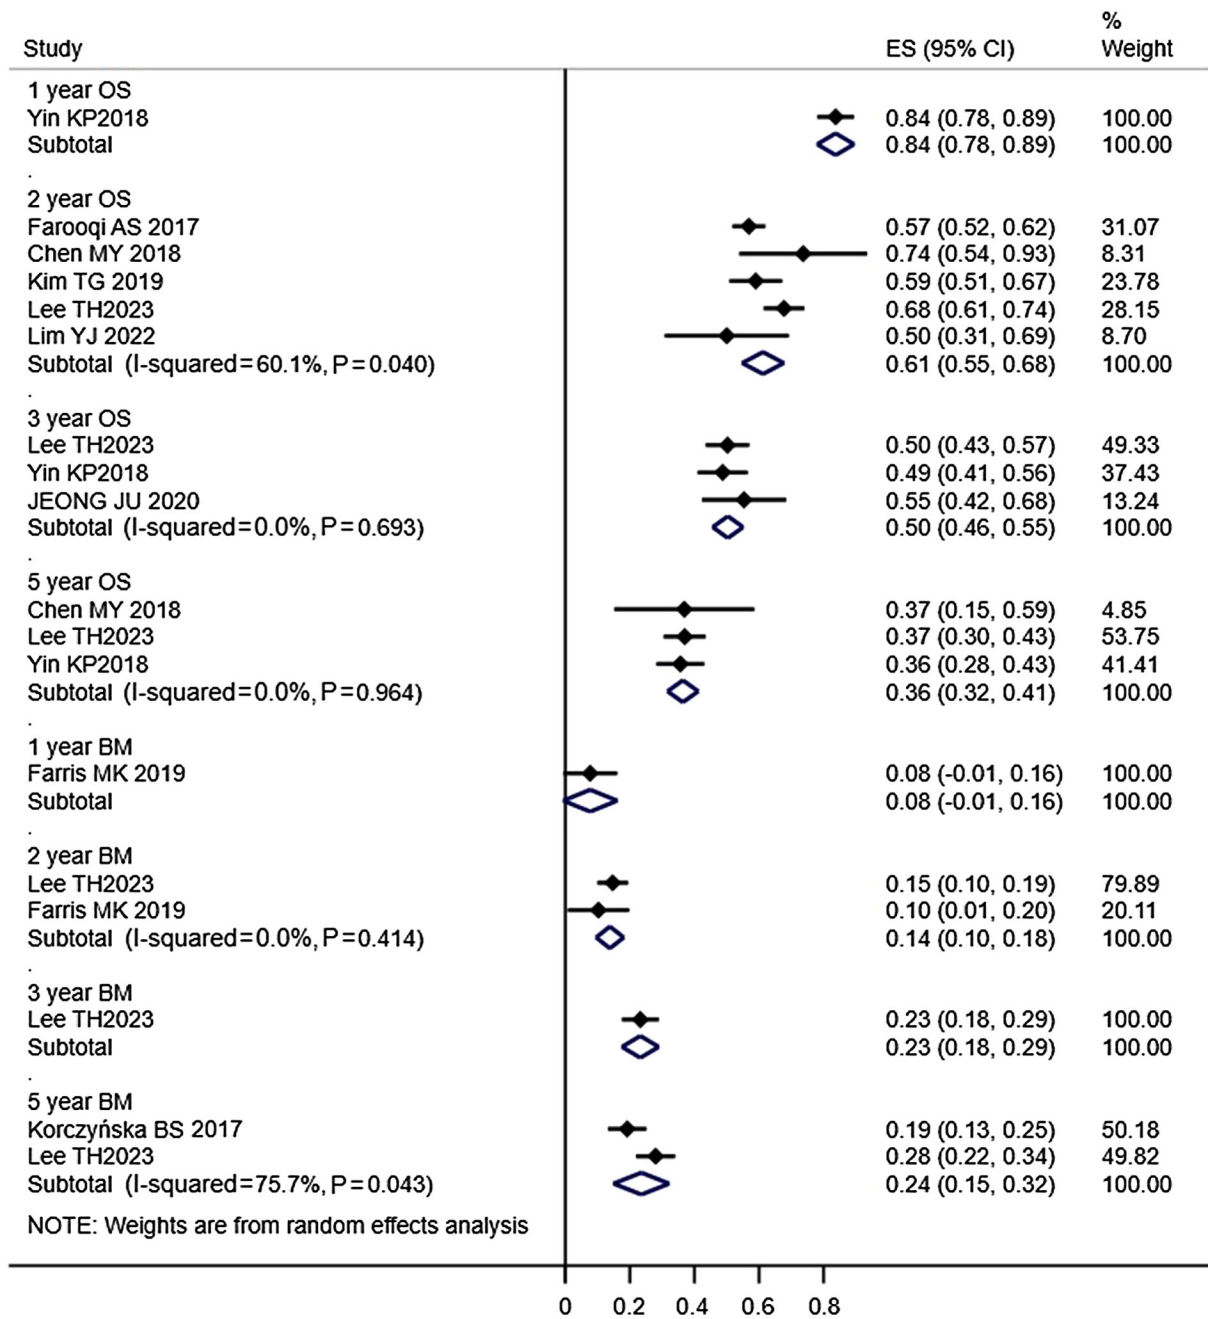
| Study | ES (95% CI) | % Weight |
|---|---|---|
| 1 year OS | | |
| Yin KP2018 | 0.84 (0.78, 0.89) | 100.00 |
| Subtotal | 0.84 (0.78, 0.89) | 100.00 |
| . | | |
| 2 year OS | | |
| Farooqi AS 2017 | 0.57 (0.52, 0.62) | 31.07 |
| Chen MY 2018 | 0.74 (0.54, 0.93) | 8.31 |
| Kim TG 2019 | 0.59 (0.51, 0.67) | 23.78 |
| Lee TH2023 | 0.68 (0.61, 0.74) | 28.15 |
| Lim YJ 2022 | 0.50 (0.31, 0.69) | 8.70 |
| Subtotal (I-squared=60.1%, P=0.040) | 0.61 (0.55, 0.68) | 100.00 |
| . | | |
| 3 year OS | | |
| Lee TH2023 | 0.50 (0.43, 0.57) | 49.33 |
| Yin KP2018 | 0.49 (0.41, 0.56) | 37.43 |
| JEONG JU 2020 | 0.55 (0.42, 0.68) | 13.24 |
| Subtotal (I-squared=0.0%, P=0.693) | 0.50 (0.46, 0.55) | 100.00 |
| . | | |
| 5 year OS | | |
| Chen MY 2018 | 0.37 (0.15, 0.59) | 4.85 |
| Lee TH2023 | 0.37 (0.30, 0.43) | 53.75 |
| Yin KP2018 | 0.36 (0.28, 0.43) | 41.41 |
| Subtotal (I-squared=0.0%, P=0.964) | 0.36 (0.32, 0.41) | 100.00 |
| . | | |
| 1 year BM | | |
| Farris MK 2019 | 0.08 (-0.01, 0.16) | 100.00 |
| Subtotal | 0.08 (-0.01, 0.16) | 100.00 |
| . | | |
| 2 year BM | | |
| Lee TH2023 | 0.15 (0.10, 0.19) | 79.89 |
| Farris MK 2019 | 0.10 (0.01, 0.20) | 20.11 |
| Subtotal (I-squared=0.0%, P=0.414) | 0.14 (0.10, 0.18) | 100.00 |
| . | | |
| 3 year BM | | |
| Lee TH2023 | 0.23 (0.18, 0.29) | 100.00 |
| Subtotal | 0.23 (0.18, 0.29) | 100.00 |
| . | | |
| 5 year BM | | |
| Korczyńska BS 2017 | 0.19 (0.13, 0.25) | 50.18 |
| Lee TH2023 | 0.28 (0.22, 0.34) | 49.82 |
| Subtotal (I-squared=75.7%, P=0.043) | 0.24 (0.15, 0.32) | 100.00 |

NOTE: Weights are from random effects analysis

0 0.2 0.4 0.6 0.8